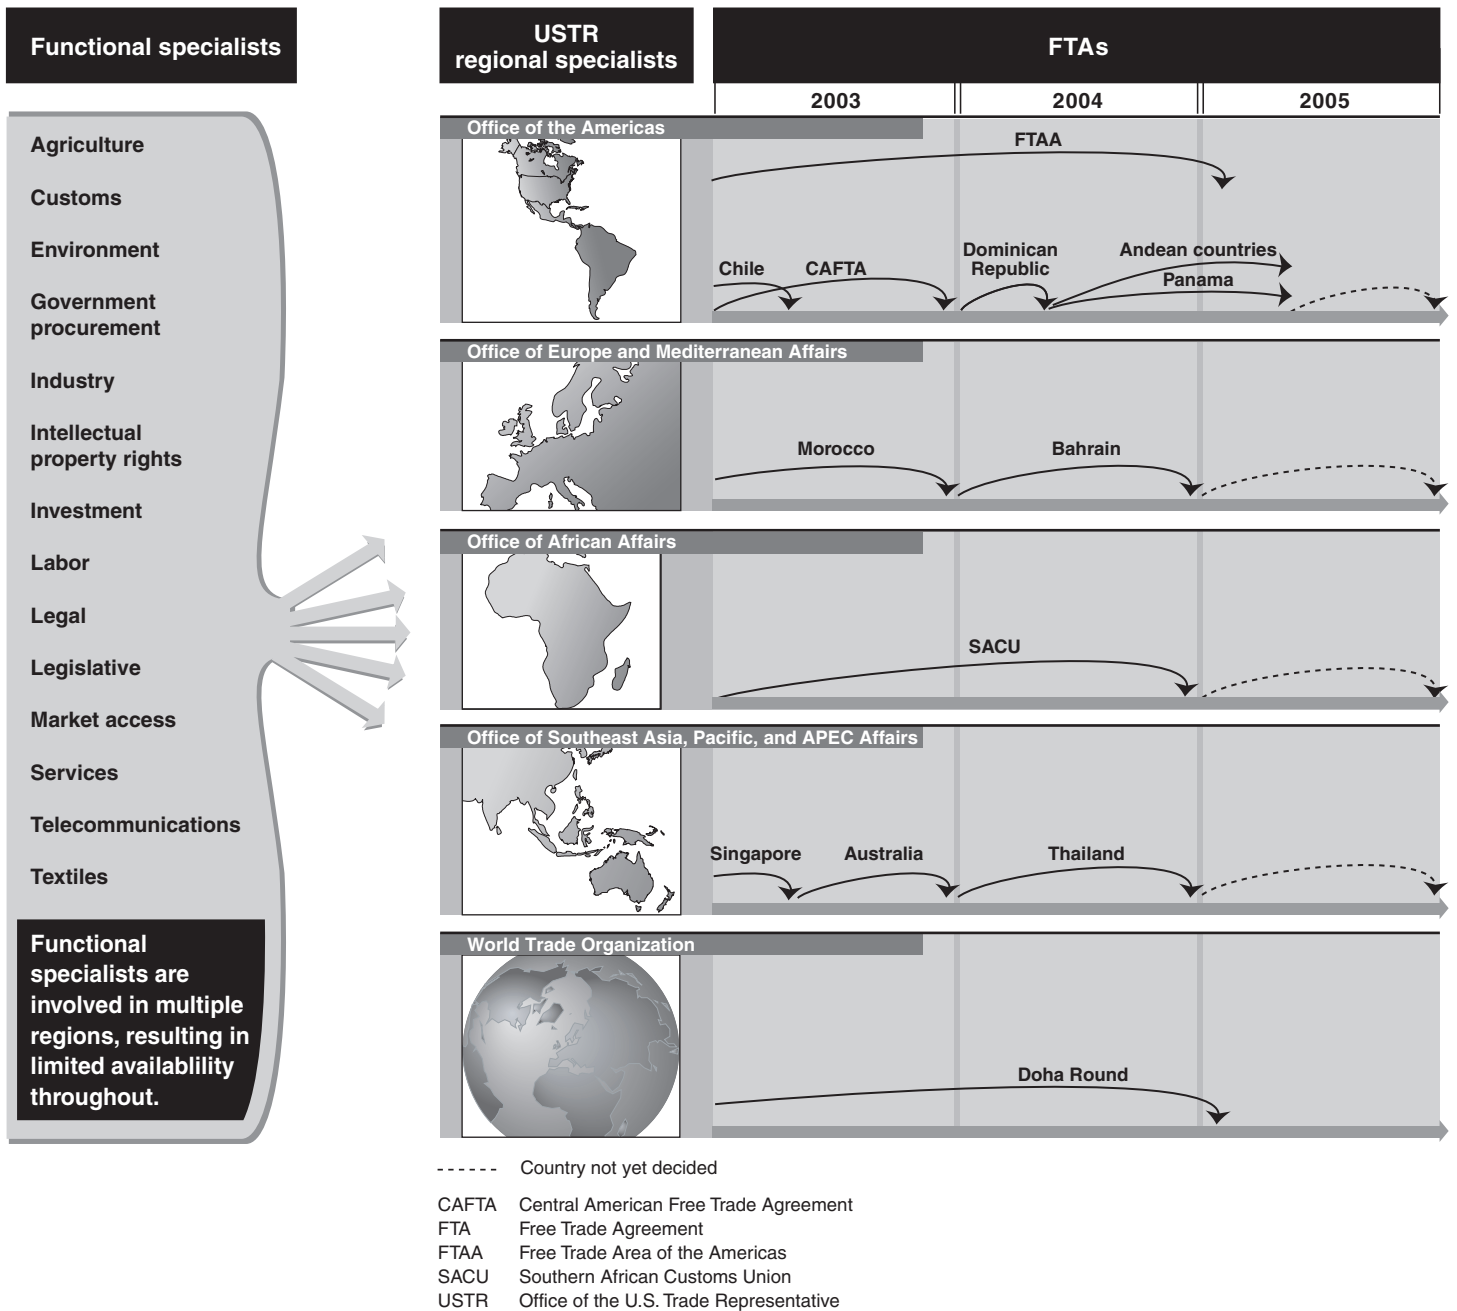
Functional specialists

USTR regional specialists

FTAs

2003

2004

2005

Agriculture

Customs

Environment

Government procurement

Industry

Intellectual property rights

Investment

Labor

Legal

Legislative

Market access

Services

Telecommunications

Textiles

Functional specialists are involved in multiple regions, resulting in limited availablility throughout.

Office of the Americas

FTAA

Chile

CAFTA

Dominican Republic

Andean countries

Panama

Office of Europe and Mediterranean Affairs

Morocco

Bahrain

Office of African Affairs

SACU

Office of Southeast Asia, Pacific, and APEC Affairs

Singapore

Australia

Thailand

World Trade Organization

Doha Round

------ Country not yet decided

| | |
|---|---|
| CAFTA | Central American Free Trade Agreement |
| FTA | Free Trade Agreement |
| FTAA | Free Trade Area of the Americas |
| SACU | Southern African Customs Union |
| USTR | Office of the U.S. Trade Representative |